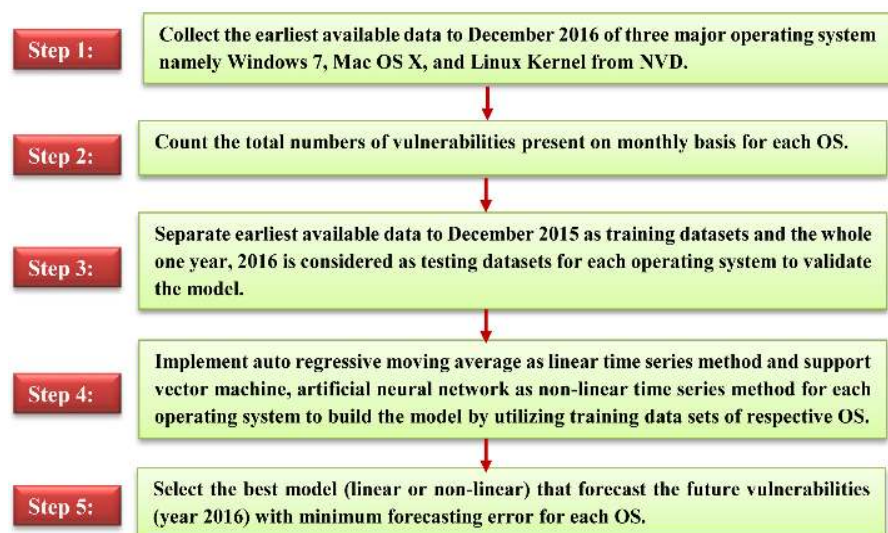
Step 1:

Collect the earliest available data to December 2016 of three major operating system namely Windows 7, Mac OS X, and Linux Kernel from NVD.

Step 2:

Count the total numbers of vulnerabilities present on monthly basis for each OS.

Step 3:

Separate earliest available data to December 2015 as training datasets and the whole one year, 2016 is considered as testing datasets for each operating system to validate the model.

Step 4:

Implement auto regressive moving average as linear time series method and support vector machine, artificial neural network as non-linear time series method for each operating system to build the model by utilizing training data sets of respective OS.

Step 5:

Select the best model (linear or non-linear) that forecast the future vulnerabilities (year 2016) with minimum forecasting error for each OS.